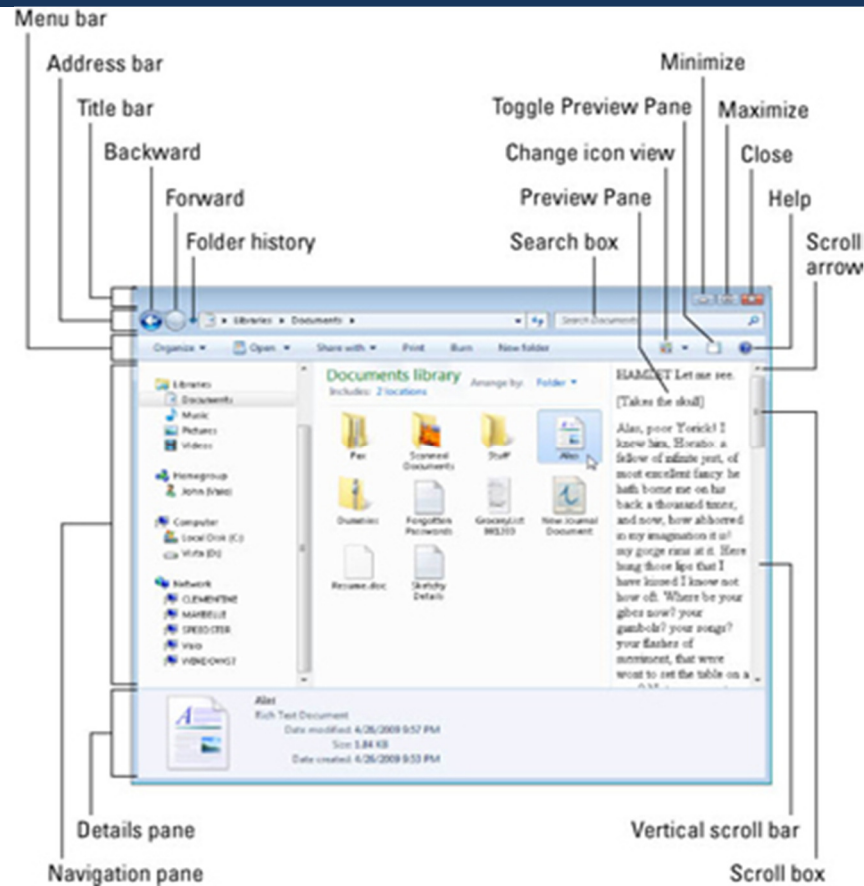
Menu bar

Address bar

Title bar

Backward

Forward

Folder history

Minimize

Toggle Preview Pane

Maximize

Change icon view

Close

Preview Pane

Help

Search box

Scroll arrow

▸ Libraries ▸ Documents ▸

Search Documents

Organize ▾ Open ▾ Share with ▾ Print Burn New folder

Libraries
Documents
Music
Pictures
Videos

Homegroup
Jonn (Vaio)

Computer
Local Disk (C:)
Vista (D:)

Network
CLEMENTINE
MARBELLE
SPEEDSTER
Vaio
WINDOWS7

Documents library
Includes: 2 locations
Arrange by: Folder ▾

Fax
Scanned Documents
Stuff
Alas
Dummies
Forgotten Passwords
GroceryList 965359
New Journal Document
Resume.doc
Sketchy Details

HAMLET Let me see.

[Takes the skull]

Alas, poor Yorick! I knew him, Horatio: a fellow of infinite jest, of most excellent fancy: he hath borne me on his back a thousand times; and now, how abhorred in my imagination it is! my gorge rims at it. Here hung those lips that I have kissed I know not how oft. Where be your gibes now? your gambols? your songs? your flashes of merriment, that were wont to set the table on a

Alas
Rich Text Document
Date modified: 4/26/2009 9:57 PM
Size: 5.84 KB
Date created: 4/26/2009 9:53 PM

Details pane

Navigation pane

Vertical scroll bar

Scroll box